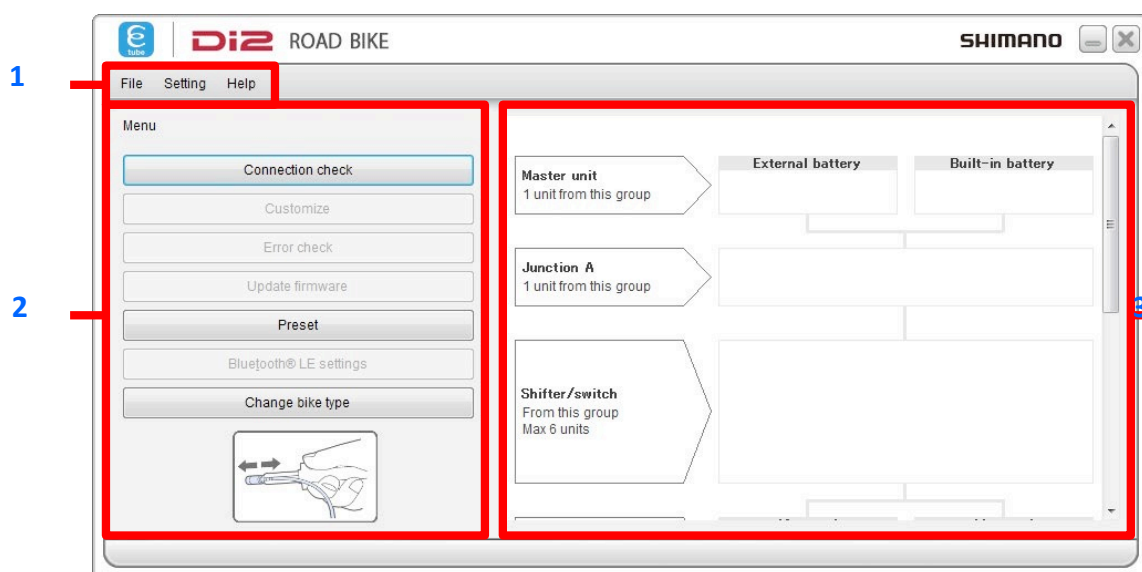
e tube

Di2 ROAD BIKE

SHIMANO

1

File Setting Help

2

Menu

Connection check

Customize

Error check

Update firmware

Preset

Bluetooth® LE settings

Change bike type

Master unit
1 unit from this group

External battery

Built-in battery

Junction A
1 unit from this group

Shifter/switch
From this group
Max 6 units